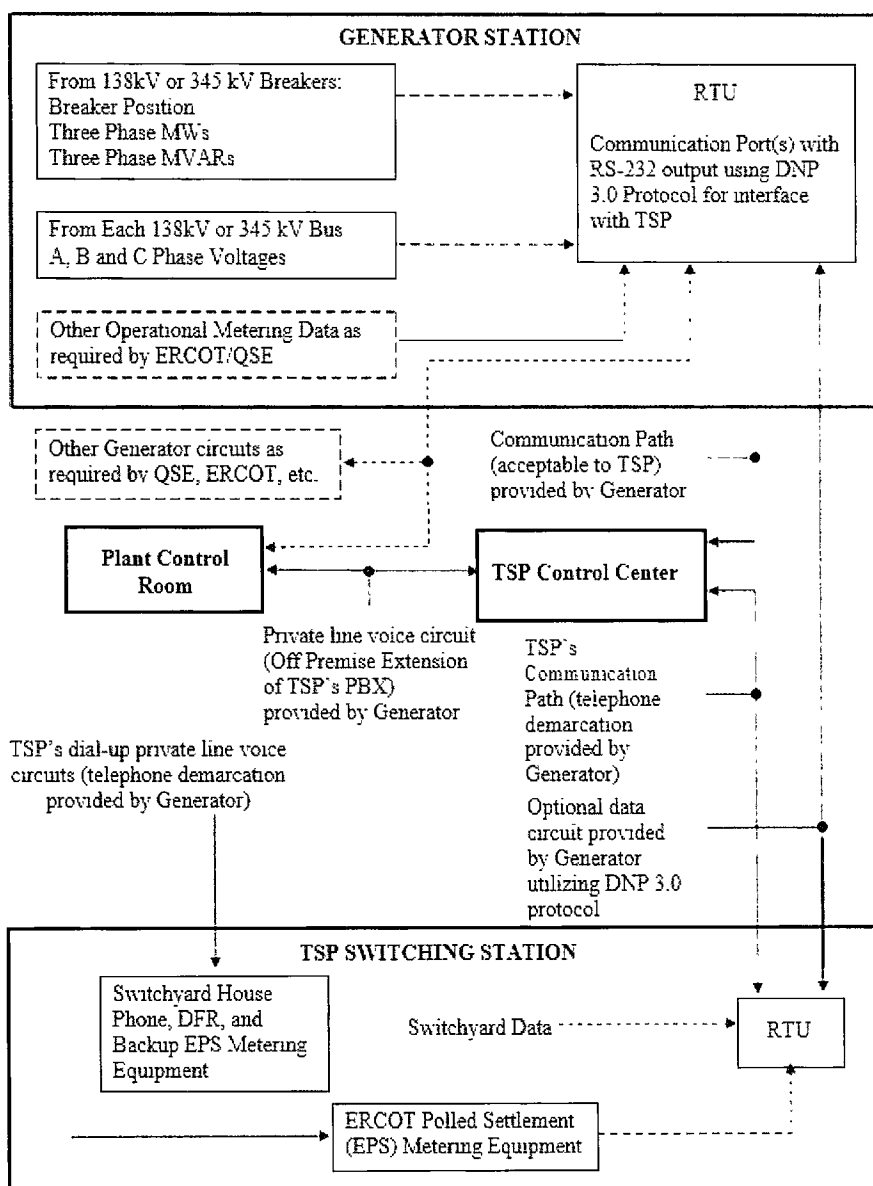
GENERATOR STATION

From 138kV or 345 kV Breakers:
Breaker Position
Three Phase MWs
Three Phase MVARs

RTU

Communication Port(s) with RS-232 output using DNP 3.0 Protocol for interface with TSP

From Each 138kV or 345 kV Bus
A, B and C Phase Voltages

Other Operational Metering Data as required by ERCOT/QSE

Other Generator circuits as required by QSE, ERCOT, etc.

Communication Path (acceptable to TSP) provided by Generator

Plant Control Room

TSP Control Center

Private line voice circuit (Off Premise Extension of TSP's PBX) provided by Generator

TSP's Communication Path (telephone demarcation provided by Generator)

TSP's dial-up private line voice circuits (telephone demarcation provided by Generator)

Optional data circuit provided by Generator utilizing DNP 3.0 protocol

TSP SWITCHING STATION

Switchyard House Phone, DFR, and Backup EPS Metering Equipment

Switchyard Data

RTU

ERCOT Polled Settlement (EPS) Metering Equipment